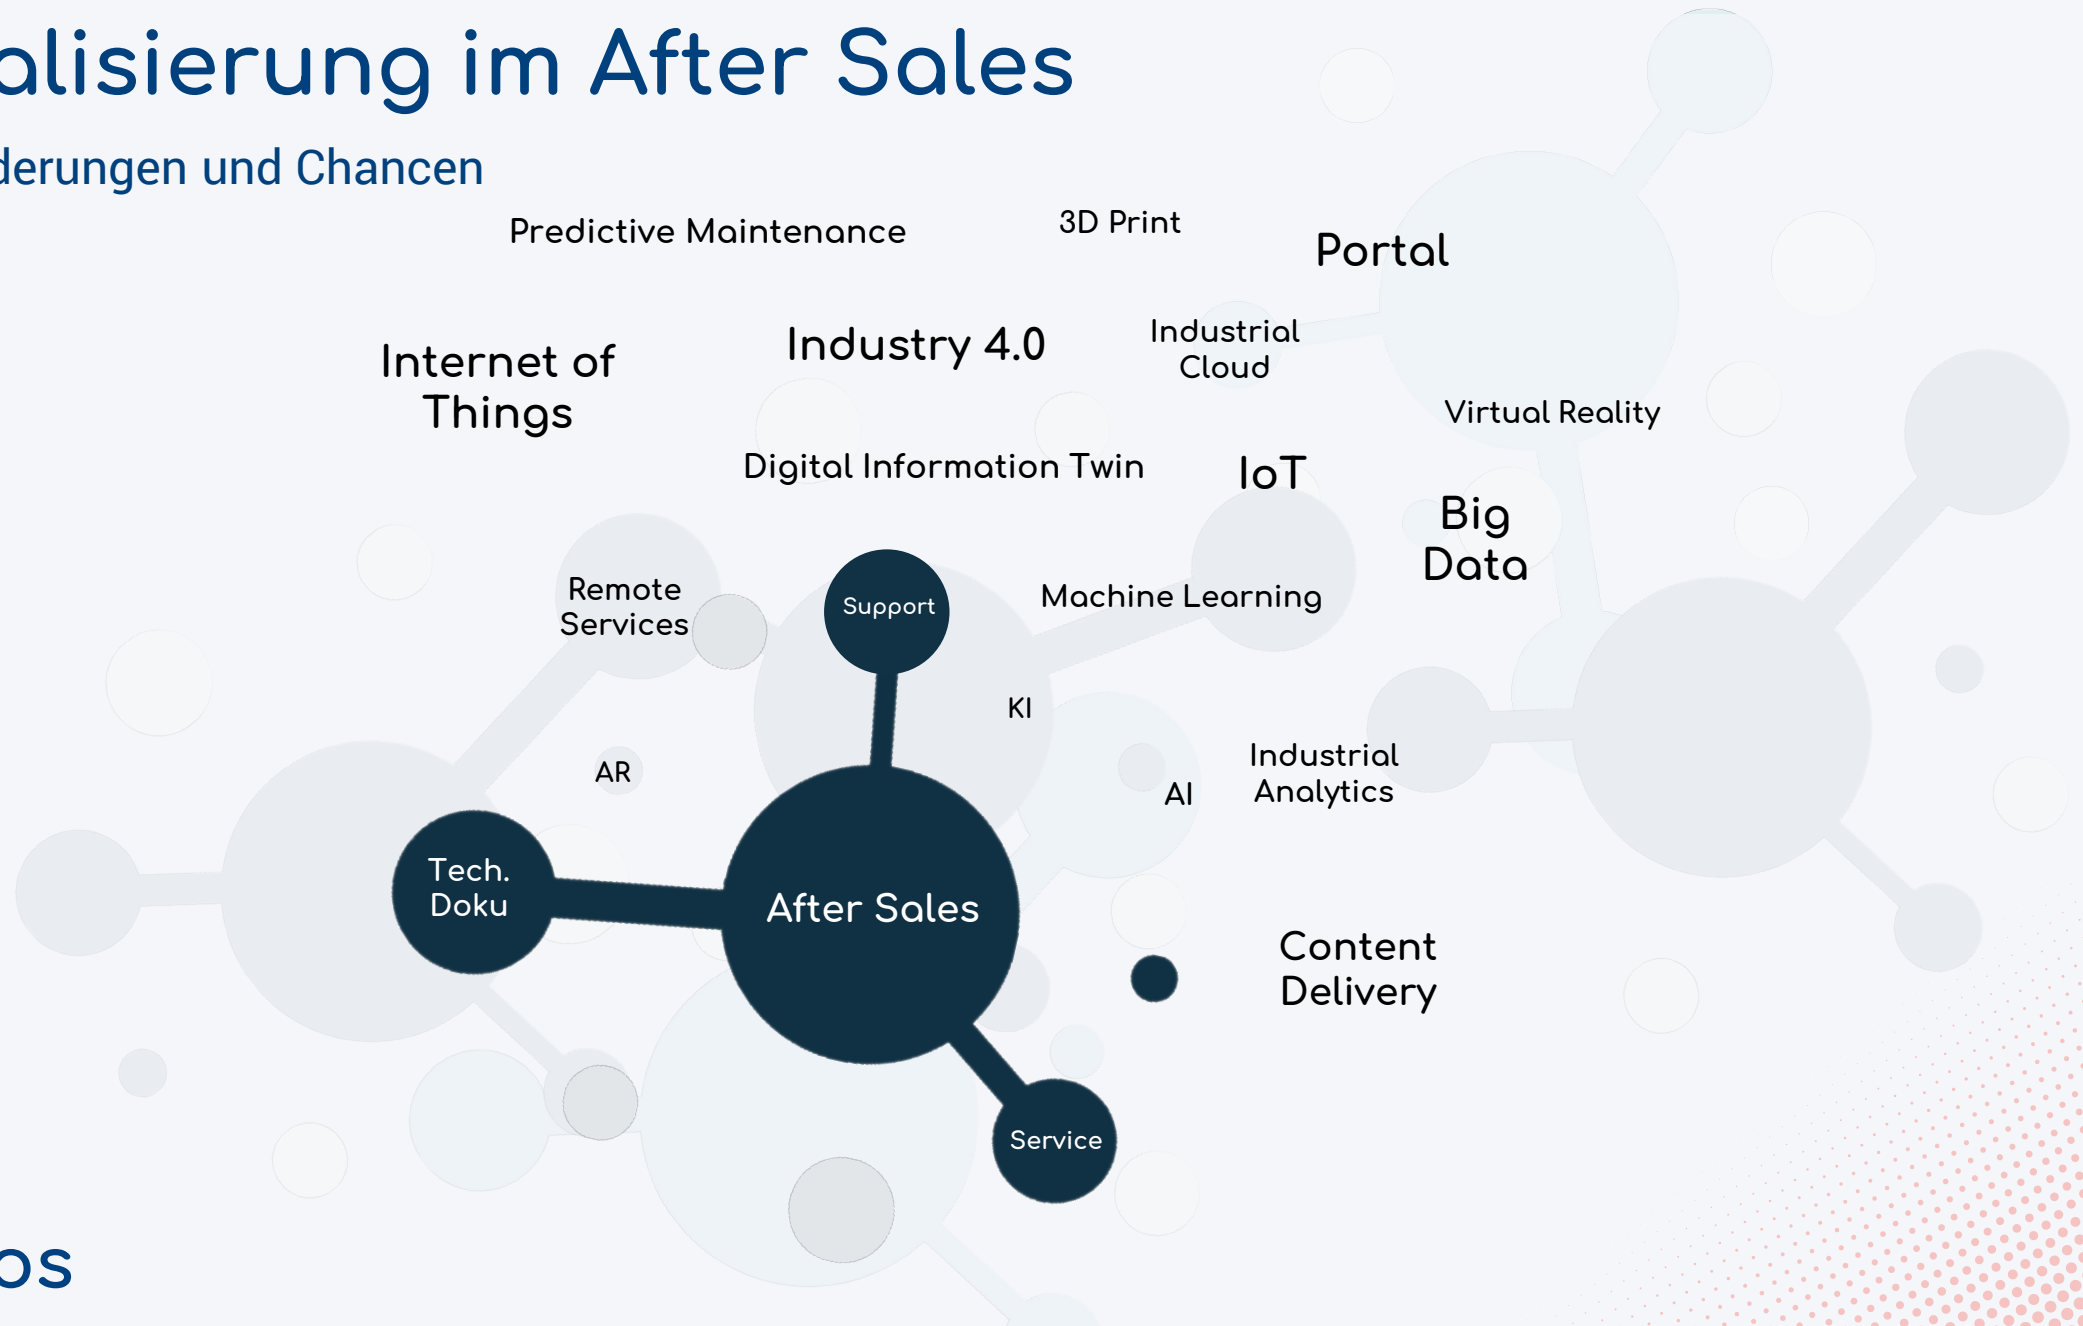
alisierung im After Sales

derungen und Chancen

Predictive Maintenance

3D Print

Portal

Internet of Things

Industry 4.0

Industrial Cloud

Virtual Reality

Digital Information Twin

IoT

Big Data

Remote Services

Support

Machine Learning

KI

AR

AI

Industrial Analytics

Tech. Doku

After Sales

Content Delivery

Service

os